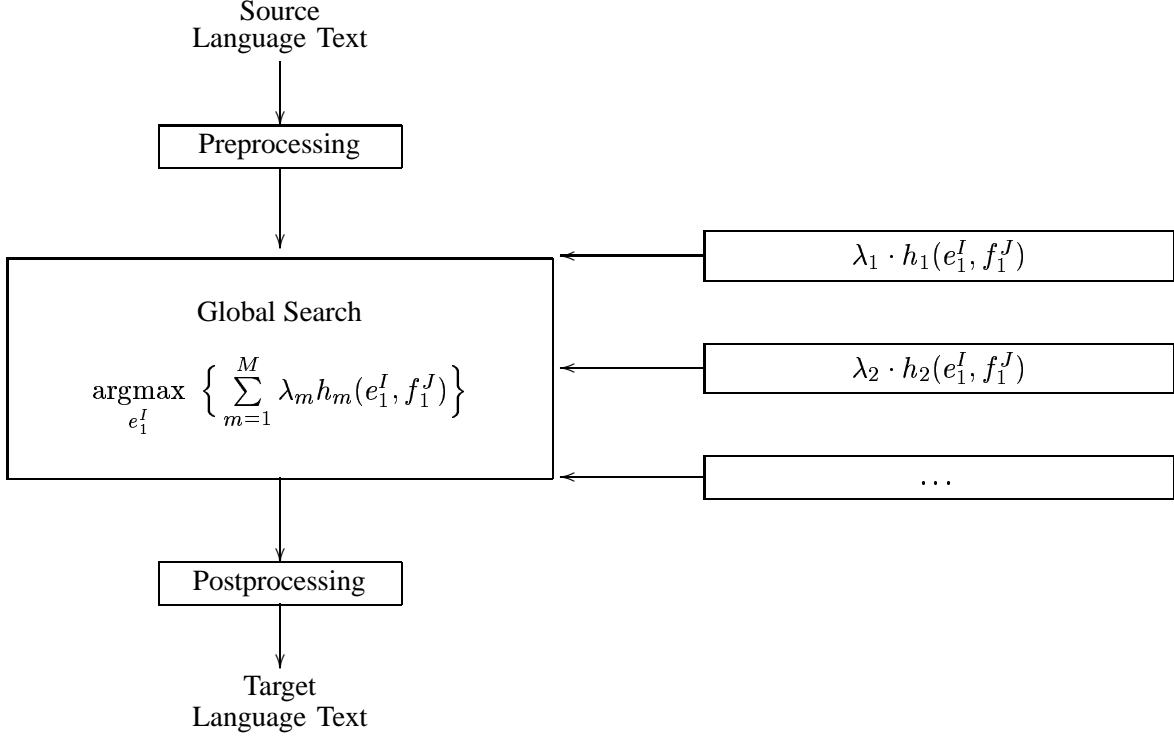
Source
Language Text

Preprocessing

Global Search

$\underset{e_1^I}{\text{argmax}} \left\{ \sum_{m=1}^{M} \lambda_m h_m(e_1^I, f_1^J) \right\}$

$\lambda_1 \cdot h_1(e_1^I, f_1^J)$

$\lambda_2 \cdot h_2(e_1^I, f_1^J)$

$\ldots$

Postprocessing

Target
Language Text